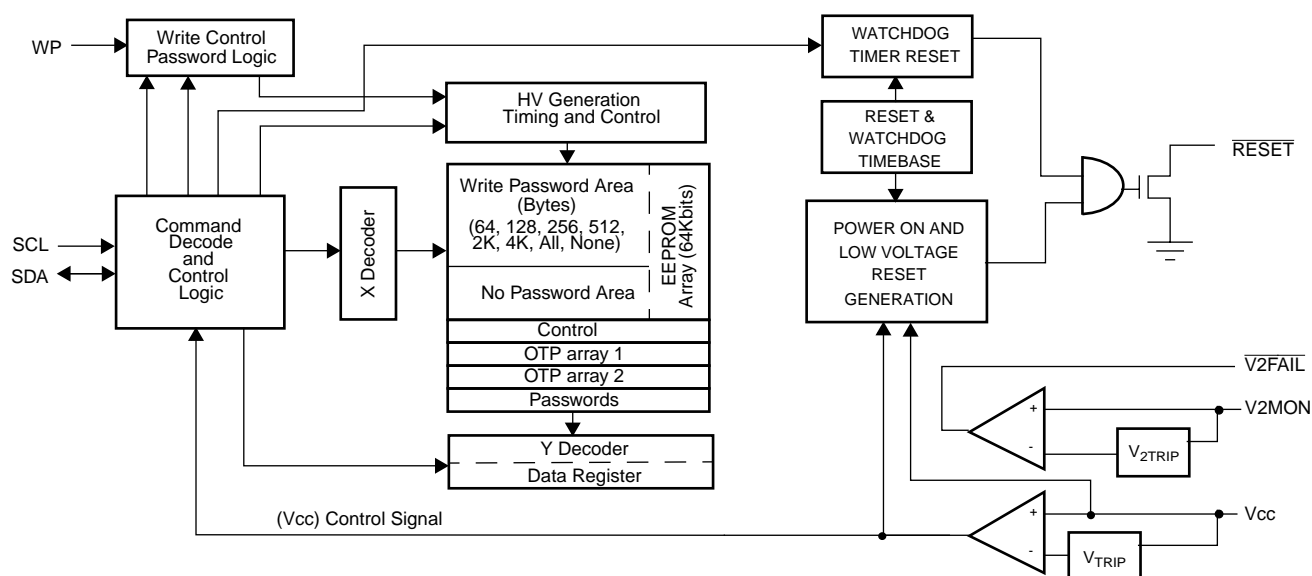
WP

Write Control Password Logic

WATCHDOG TIMER RESET

HV Generation Timing and Control

RESET & WATCHDOG TIMEBASE

$\overline{RESET}$

Write Password Area (Bytes) (64, 128, 256, 512, 2K, 4K, All, None)

EEPROM Array (64Kbits)

No Password Area

SCL

SDA

Command Decode and Control Logic

X Decoder

POWER ON AND LOW VOLTAGE RESET GENERATION

Control

OTP array 1

OTP array 2

Passwords

$\overline{V2FAIL}$

+

-

V2MON

$V_{2TRIP}$

Y Decoder

Data Register

(Vcc) Control Signal

+

-

Vcc

$V_{TRIP}$